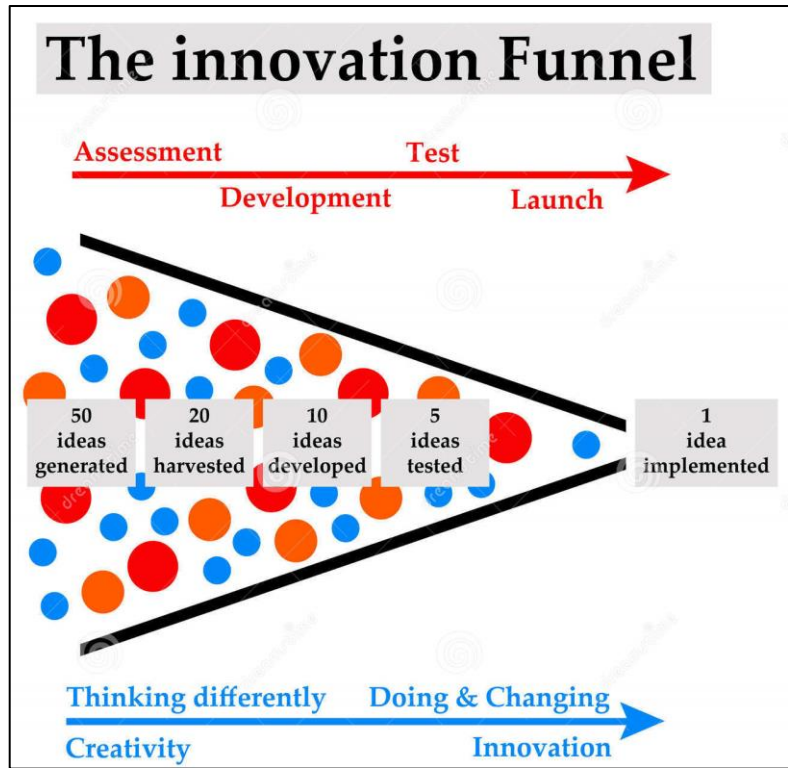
The innovation Funnel

Assessment Test
Development Launch

50 ideas generated

20 ideas harvested

10 ideas developed

5 ideas tested

1 idea implemented

Thinking differently Doing & Changing
Creativity Innovation